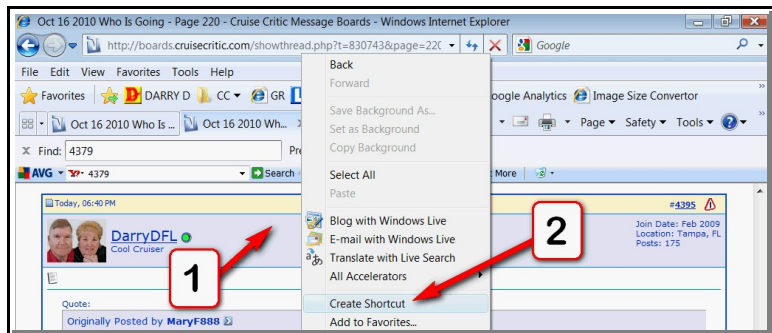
Oct 16 2010 Who Is Going - Page 220 - Cruise Critic Message Boards - Windows Internet Explorer

http://boards.cruisecritic.com/showthread.php?t=830743&page=220

Google

File Edit View Favorites Tools Help

Favorites DARRY D CC GR

Oct 16 2010 Who Is ... Oct 16 2010 Wh...

Find: 4379 Pre

AVG 4379 Search

Back
Forward
Save Background As...
Set as Background
Copy Background
Select All
Paste
Blog with Windows Live
E-mail with Windows Live
Translate with Live Search
All Accelerators
Create Shortcut
Add to Favorites...

oogle Analytics Image Size Convertor

Page Safety Tools

More

Today, 06:40 PM

#4395

DarryDFL
Cool Cruiser

Join Date: Feb 2009
Location: Tampa, FL
Posts: 175

Quote:
Originally Posted by MaryF888

1

2